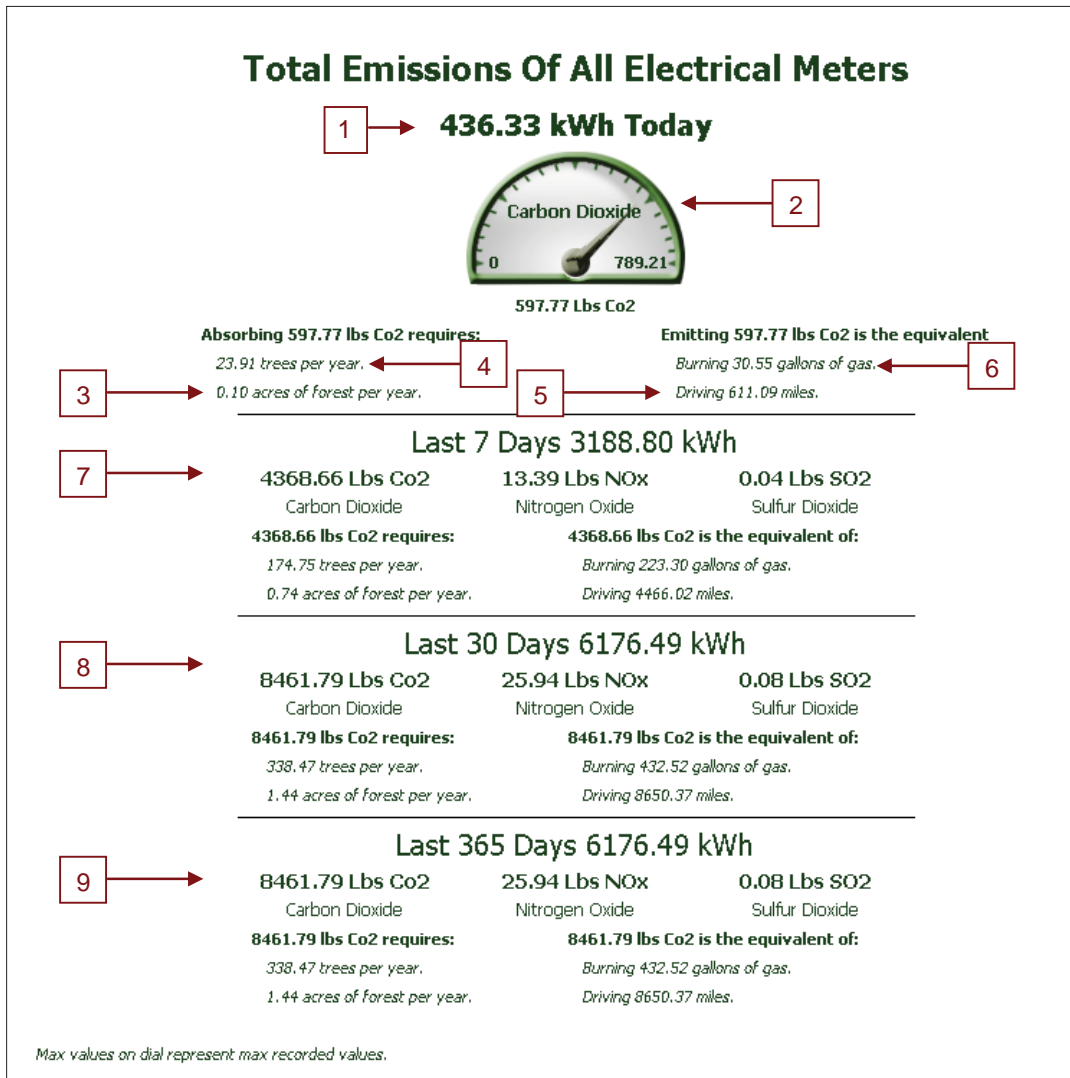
Total Emissions Of All Electrical Meters

1

436.33 kWh Today

Carbon Dioxide

2

0

789.21

597.77 Lbs Co2

Absorbing 597.77 lbs Co2 requires:

23.91 trees per year.

4

3

0.10 acres of forest per year.

5

Emitting 597.77 lbs Co2 is the equivalent

Burning 30.55 gallons of gas.

6

Driving 611.09 miles.

Last 7 Days 3188.80 kWh

7

| 4368.66 Lbs Co2 | 13.39 Lbs NOx | 0.04 Lbs SO2 |
|---|---|---|
| Carbon Dioxide | Nitrogen Oxide | Sulfur Dioxide |

4368.66 lbs Co2 requires:

174.75 trees per year.

0.74 acres of forest per year.

4368.66 lbs Co2 is the equivalent of:

Burning 223.30 gallons of gas.

Driving 4466.02 miles.

Last 30 Days 6176.49 kWh

8

| 8461.79 Lbs Co2 | 25.94 Lbs NOx | 0.08 Lbs SO2 |
|---|---|---|
| Carbon Dioxide | Nitrogen Oxide | Sulfur Dioxide |

8461.79 lbs Co2 requires:

338.47 trees per year.

1.44 acres of forest per year.

8461.79 lbs Co2 is the equivalent of:

Burning 432.52 gallons of gas.

Driving 8650.37 miles.

Last 365 Days 6176.49 kWh

9

| 8461.79 Lbs Co2 | 25.94 Lbs NOx | 0.08 Lbs SO2 |
|---|---|---|
| Carbon Dioxide | Nitrogen Oxide | Sulfur Dioxide |

8461.79 lbs Co2 requires:

338.47 trees per year.

1.44 acres of forest per year.

8461.79 lbs Co2 is the equivalent of:

Burning 432.52 gallons of gas.

Driving 8650.37 miles.

Max values on dial represent max recorded values.